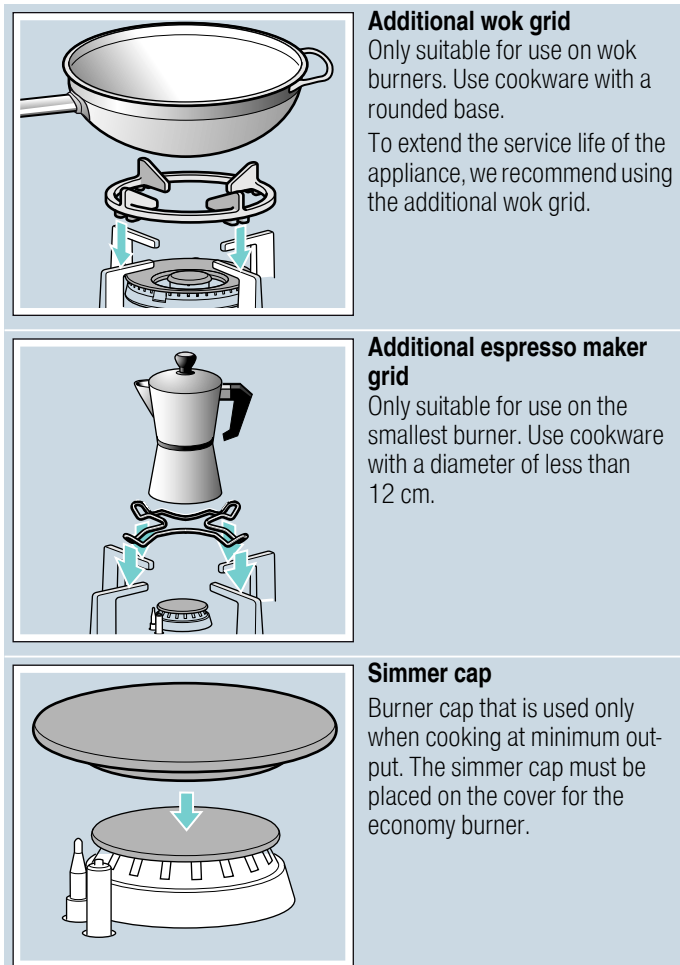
**Additional wok grid**
Only suitable for use on wok burners. Use cookware with a rounded base.

To extend the service life of the appliance, we recommend using the additional wok grid.

**Additional espresso maker grid**
Only suitable for use on the smallest burner. Use cookware with a diameter of less than 12 cm.

**Simmer cap**
Burner cap that is used only when cooking at minimum output. The simmer cap must be placed on the cover for the economy burner.